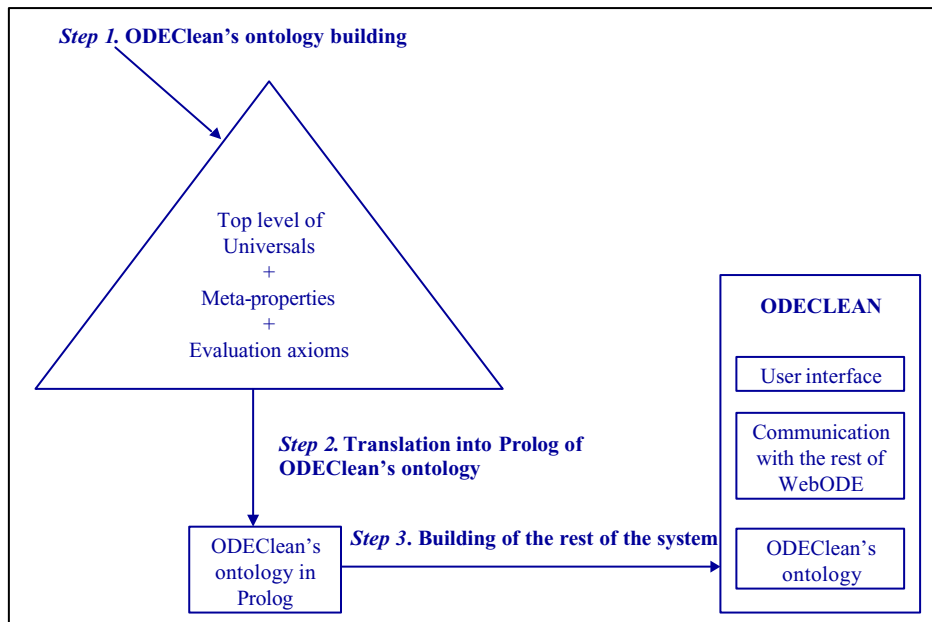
Step 1. ODEClean's ontology building

Top level of Universals
+
Meta-properties
+
Evaluation axioms

Step 2. Translation into Prolog of ODEClean's ontology

ODEClean's ontology in Prolog

Step 3. Building of the rest of the system

ODECLEAN

User interface

Communication with the rest of WebODE

ODEClean's ontology